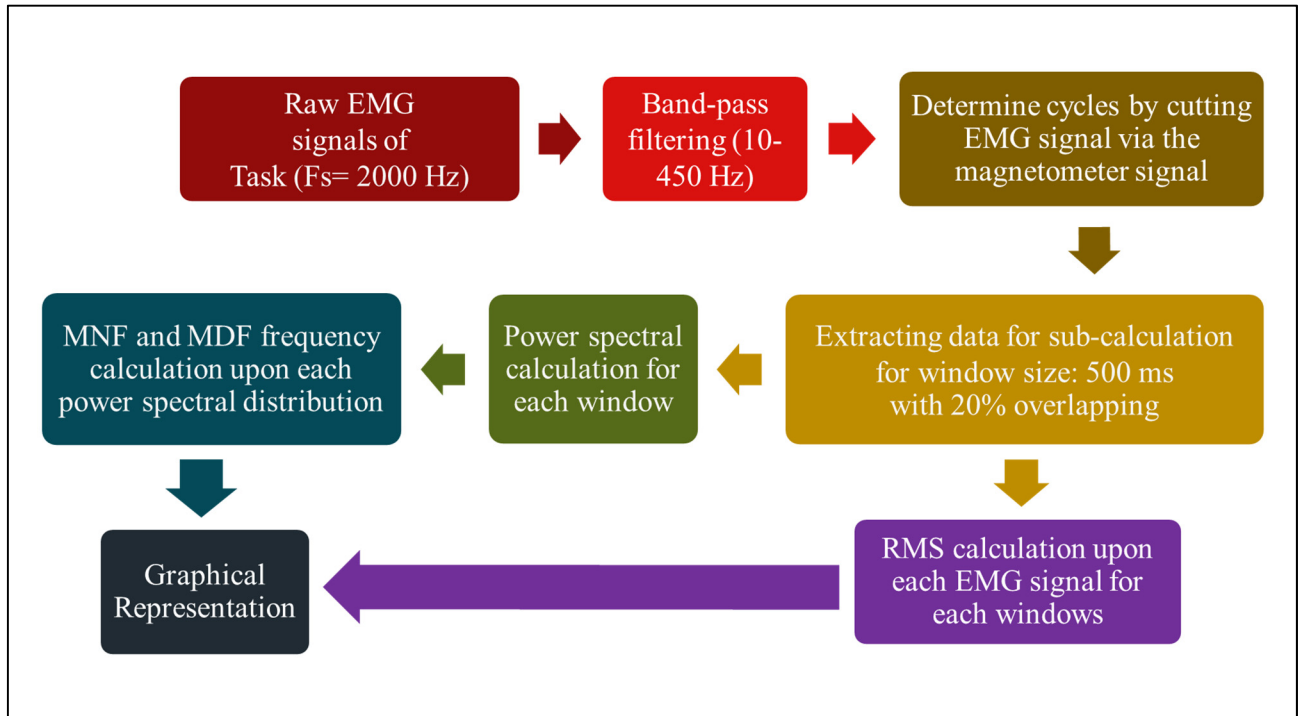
Raw EMG signals of Task (Fs= 2000 Hz)

Band-pass filtering (10-450 Hz)

Determine cycles by cutting EMG signal via the magnetometer signal

Extracting data for sub-calculation for window size: 500 ms with 20% overlapping

Power spectral calculation for each window

MNF and MDF frequency calculation upon each power spectral distribution

RMS calculation upon each EMG signal for each windows

Graphical Representation